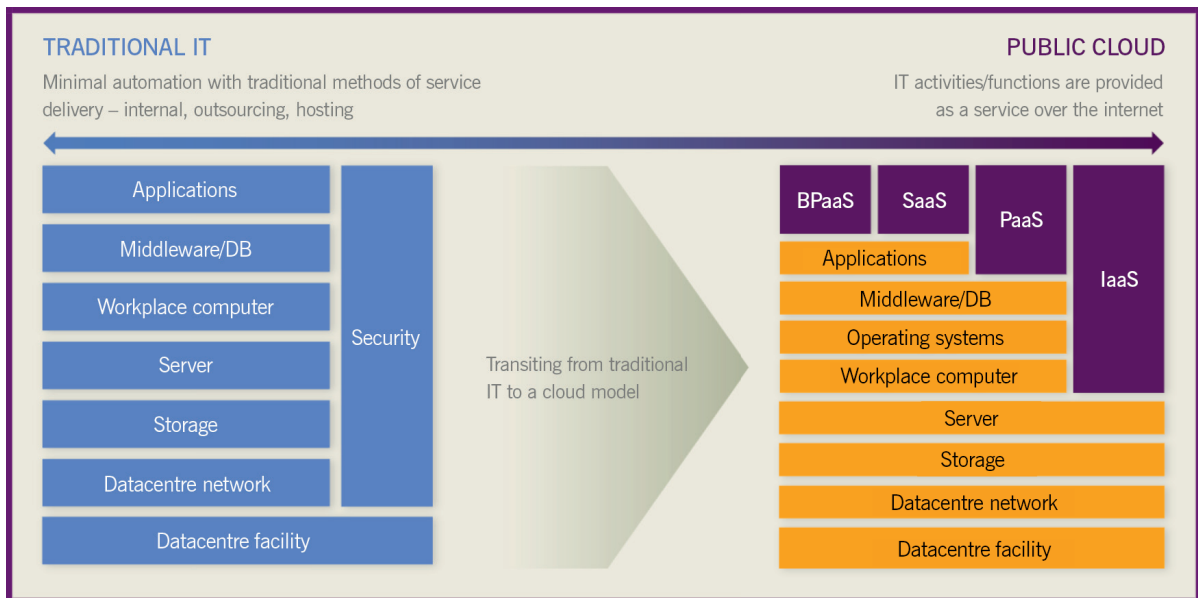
TRADITIONAL IT

Minimal automation with traditional methods of service delivery – internal, outsourcing, hosting

PUBLIC CLOUD

IT activities/functions are provided as a service over the internet

Applications

Middleware/DB

Workplace computer

Server

Storage

Datacentre network

Security

Datacentre facility

Transiting from traditional IT to a cloud model

BPaaS

SaaS

PaaS

IaaS

Applications

Middleware/DB

Operating systems

Workplace computer

Server

Storage

Datacentre network

Datacentre facility